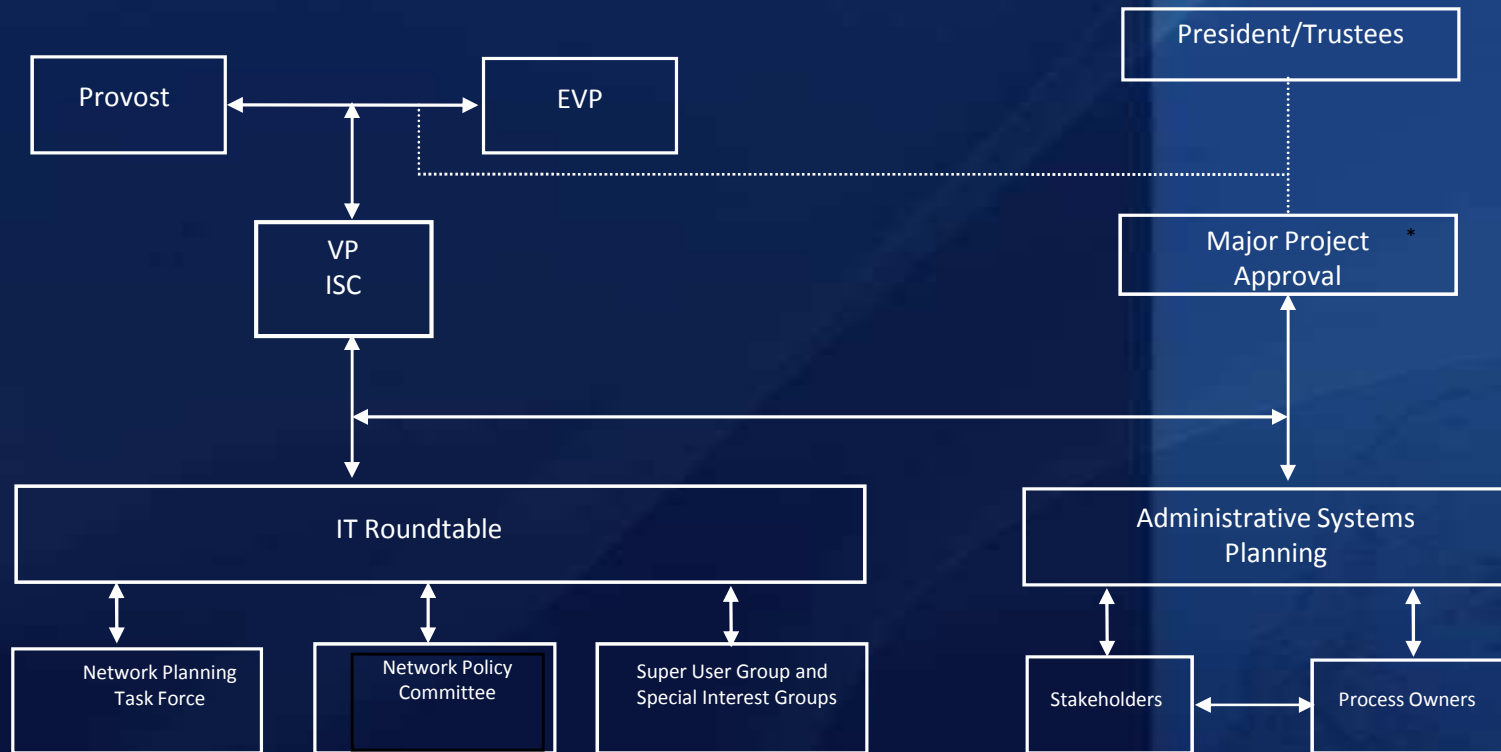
President/Trustees

Provost

EVP

VP
ISC

Major Project Approval

*

IT Roundtable

Administrative Systems Planning

Network Planning Task Force

Network Policy Committee

Super User Group and Special Interest Groups

Stakeholders

Process Owners